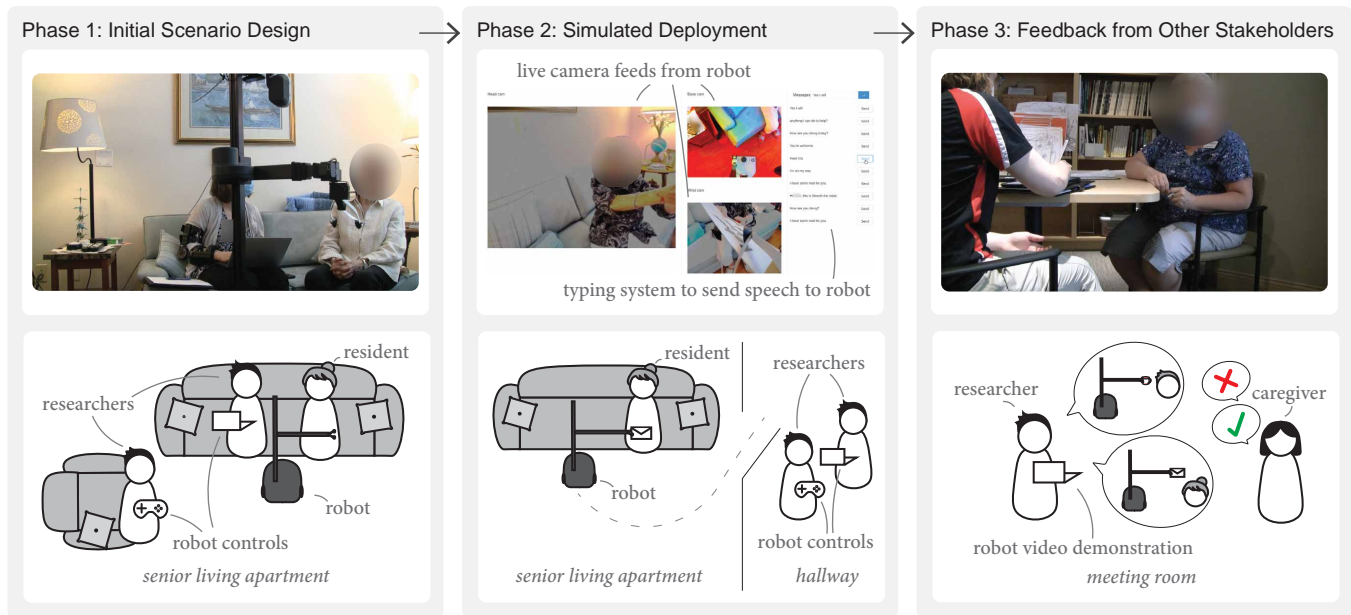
Phase 1: Initial Scenario Design

researchers

resident

robot

robot controls

senior living apartment

Phase 2: Simulated Deployment

live camera feeds from robot

Head cam

Base cam

Wrist cam

Messages

Send

You call

anything I can do to help?

How are you doing today?

You're welcome

Head cam

I'm on my way

I have some mail for you

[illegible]

How are you doing?

I have some mail for you

typing system to send speech to robot

resident

robot

researchers

robot controls

senior living apartment

hallway

Phase 3: Feedback from Other Stakeholders

researcher

caregiver

robot video demonstration

meeting room